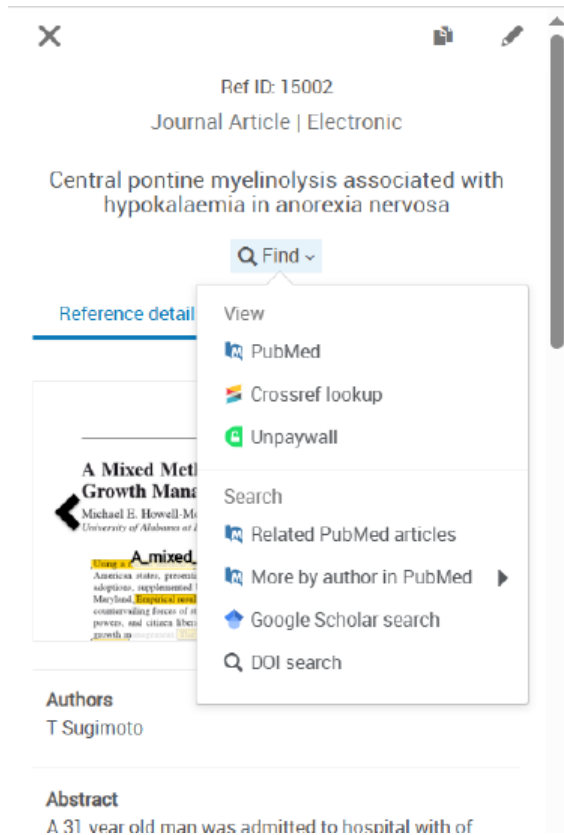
Ref ID: 15002

Journal Article | Electronic

Central pontine myelinolysis associated with hypokalaemia in anorexia nervosa

Find

Reference detail

View

PubMed

Crossref lookup

Unpaywall

Search

Related PubMed articles

More by author in PubMed

Google Scholar search

DOI search

A Mixed Meth
Growth Mana
Michael E. Howell-M
University of Alabama at

A_mixed_

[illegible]

Authors

T Sugimoto

Abstract

A 31 year old man was admitted to hospital with of